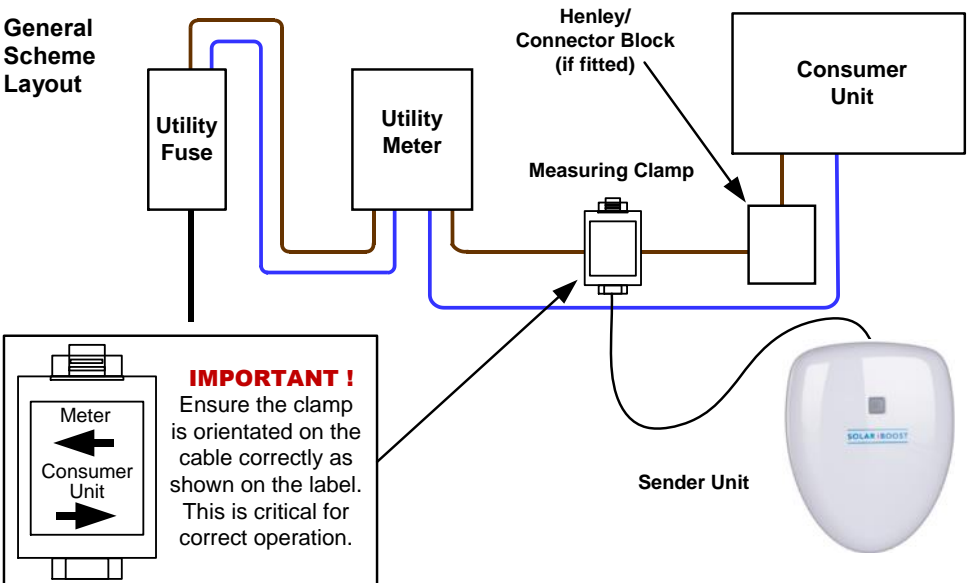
General Scheme Layout

Utility Fuse

Utility Meter

Henley/ Connector Block (if fitted)

Consumer Unit

Measuring Clamp

Meter

Consumer Unit

IMPORTANT !
Ensure the clamp is orientated on the cable correctly as shown on the label. This is critical for correct operation.

SOLAR iBOOST

Sender Unit